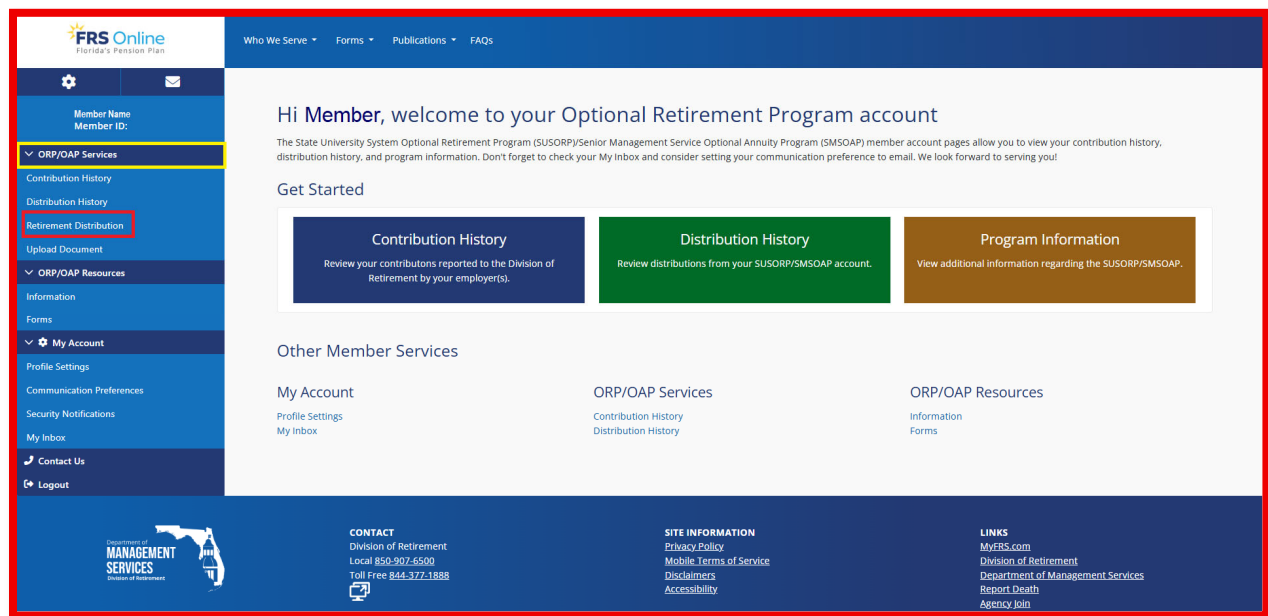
FRS Online
Florida's Pension Plan

Who We Serve ▾ Forms ▾ Publications ▾ FAQs

Member Name
Member ID:

ORP/OAP Services
Contribution History
Distribution History
Retirement Distribution
Upload Document
ORP/OAP Resources
Information
Forms
My Account
Profile Settings
Communication Preferences
Security Notifications
My Inbox
Contact Us
Logout

Hi Member, welcome to your Optional Retirement Program account

The State University System Optional Retirement Program (SUSORP)/Senior Management Service Optional Annuity Program (SMSOAP) member account pages allow you to view your contribution history, distribution history, and program information. Don't forget to check your My Inbox and consider setting your communication preference to email. We look forward to serving you!

Get Started

Contribution History
Review your contributons reported to the Division of Retirement by your employer(s).

Distribution History
Review distributions from your SUSORP/SMSOAP account.

Program Information
View additional information regarding the SUSORP/SMSOAP.

Other Member Services

My Account
Profile Settings
My Inbox

ORP/OAP Services
Contribution History
Distribution History

ORP/OAP Resources
Information
Forms

Department of
MANAGEMENT
SERVICES
Division of Retirement

CONTACT
Division of Retirement
Local 850-907-6500
Toll Free 844-377-1888

SITE INFORMATION
Privacy Policy
Mobile Terms of Service
Disclaimers
Accessibility

LINKS
MyFRS.com
Division of Retirement
Department of Management Services
Report Death
Agency Join